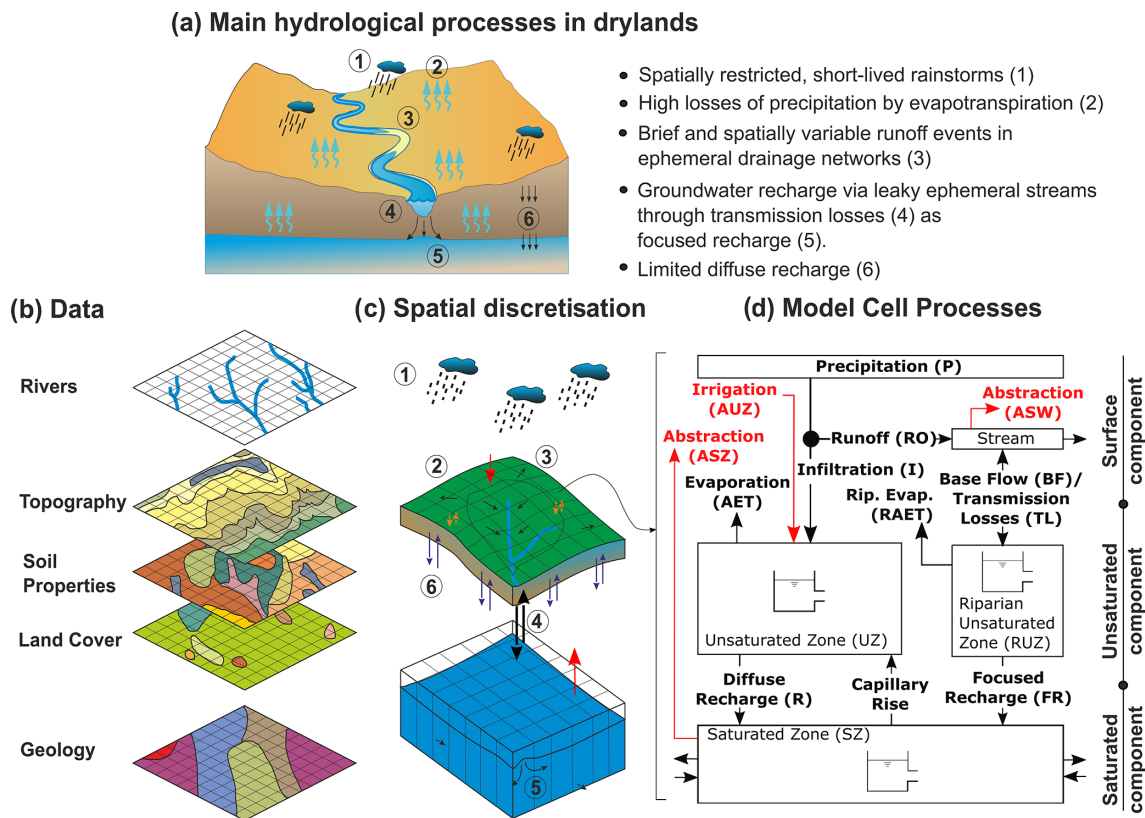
(a) Main hydrological processes in drylands

1
2
3
4
5
6

• Spatially restricted, short-lived rainstorms (1)
• High losses of precipitation by evapotranspiration (2)
• Brief and spatially variable runoff events in ephemeral drainage networks (3)
• Groundwater recharge via leaky ephemeral streams through transmission losses (4) as focused recharge (5).
• Limited diffuse recharge (6)

(b) Data

Rivers
Topography
Soil Properties
Land Cover
Geology

(c) Spatial discretisation

1
2
3
4
5
6

(d) Model Cell Processes

Precipitation (P)
Irrigation (AUZ)
Abstraction (ASW)
Abstraction (ASZ)
Runoff (RO)
Stream
Infiltration (I)
Evaporation (AET)
Base Flow (BF)/ Transmission Losses (TL)
Rip. Evap. (RAET)
Unsaturated Zone (UZ)
Riparian Unsaturated Zone (RUZ)
Diffuse Recharge (R)
Capillary Rise
Focused Recharge (FR)
Saturated Zone (SZ)

Surface component
Unsaturated component
Saturated component